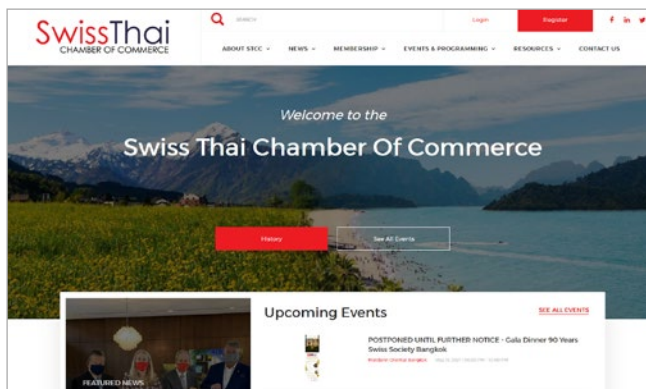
SwissThai
CHAMBER OF COMMERCE

SEARCH

Login

Register

f in

ABOUT STCC ⌄ NEWS ⌄ MEMBERSHIP ⌄ EVENTS & PROGRAMMING ⌄ RESOURCES ⌄ CONTACT US

Welcome to the

Swiss Thai Chamber Of Commerce

History

See All Events

Upcoming Events

SEE ALL EVENTS

POSTPONED UNTIL FURTHER NOTICE - Gala Dinner 90 Years Swiss Society Bangkok

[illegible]

FEATURED NEWS